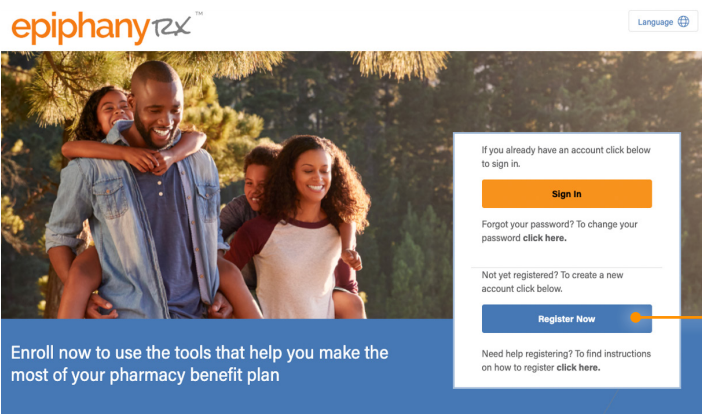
epiphany RX™

Language

If you already have an account click below to sign in.

Sign In

Forgot your password? To change your password click here.

Not yet registered? To create a new account click below.

Register Now

Need help registering? To find instructions on how to register click here.

Enroll now to use the tools that help you make the most of your pharmacy benefit plan